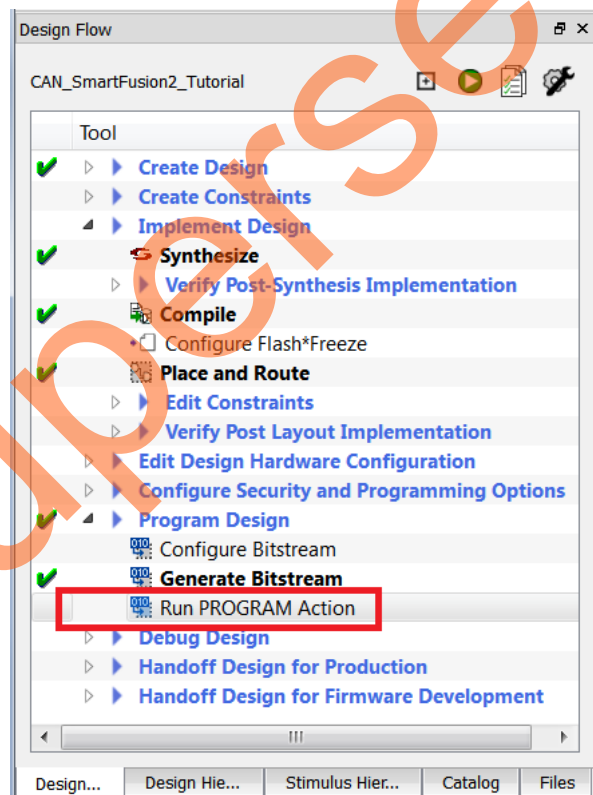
Design Flow

CAN_SmartFusion2_Tutorial

Tool

Create Design
Create Constraints
Implement Design
Synthesize
Verify Post-Synthesis Implementation
Compile
Configure Flash*Freeze
Place and Route
Edit Constraints
Verify Post Layout Implementation
Edit Design Hardware Configuration
Configure Security and Programming Options
Program Design
Configure Bitstream
Generate Bitstream
Run PROGRAM Action
Debug Design
Handoff Design for Production
Handoff Design for Firmware Development

III

Design... | Design Hie... | Stimulus Hier... | Catalog | Files